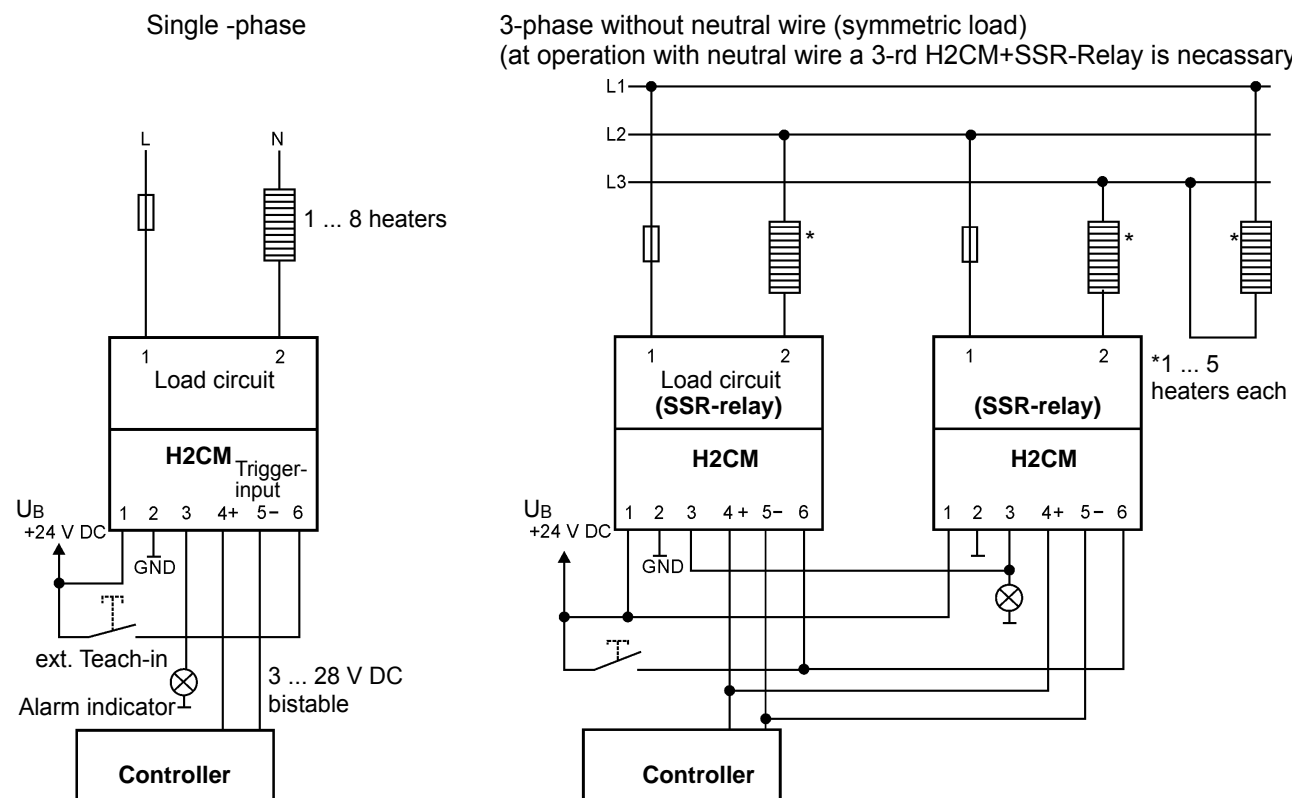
Single -phase

L

N

1 ... 8 heaters

1

2

Load circuit

H2CM

Trigger-input

$U_B$
+24 V DC

1 2 3 4+ 5− 6

GND

ext. Teach-in

Alarm indicator

3 ... 28 V DC
bistable

Controller

3-phase without neutral wire (symmetric load)
(at operation with neutral wire a 3-rd H2CM+SSR-Relay is necassary

L1

L2

L3

*

*

*

1

2

Load circuit
(SSR-relay)

H2CM

1

2

(SSR-relay)

H2CM

*1 ... 5
heaters each

$U_B$
+24 V DC

1 2 3 4+ 5− 6

GND

1 2 3 4+ 5− 6

Controller